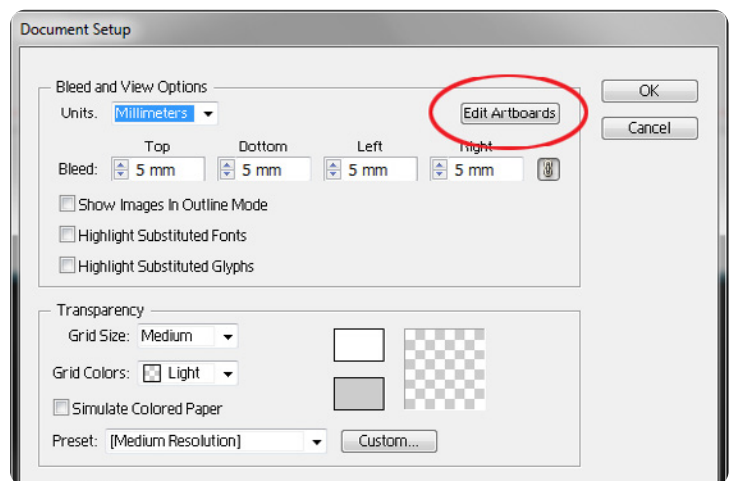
Document Setup

Bleed and View Options

Units: Millimeters

Edit Artboards

OK

Cancel

Top

Bottom

Left

Right

Bleed: 5 mm

5 mm

5 mm

5 mm

Show Images In Outline Mode

Highlight Substituted Fonts

Highlight Substituted Glyphs

Transparency

Grid Size: Medium

Grid Colors: Light

Simulate Colored Paper

Preset: [Medium Resolution]

Custom...